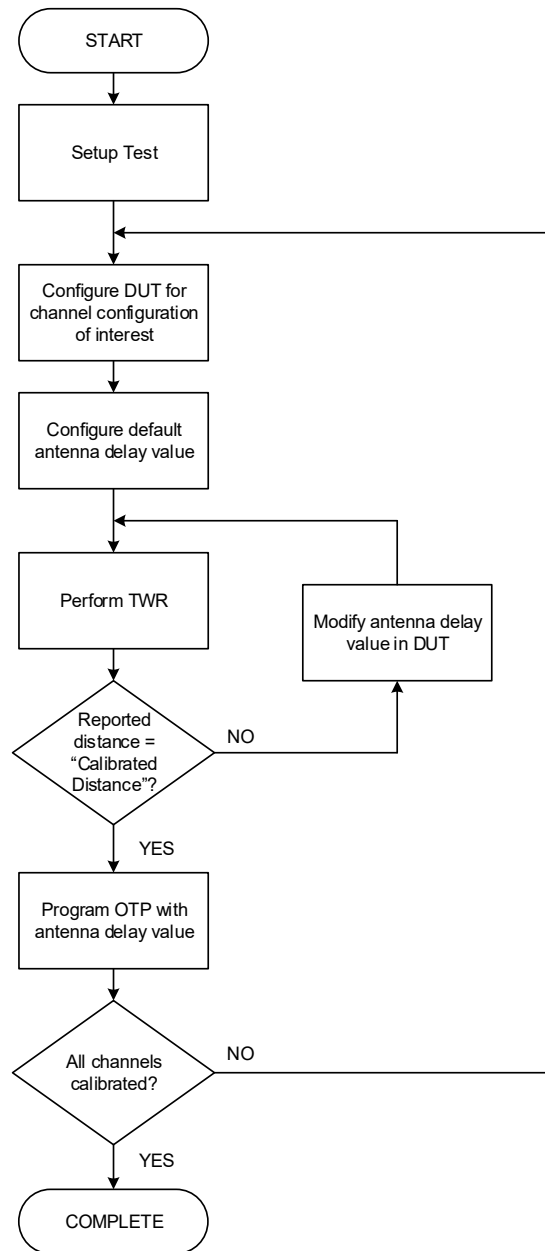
START

Setup Test

Configure DUT for channel configuration of interest

Configure default antenna delay value

Perform TWR

Modify antenna delay value in DUT

Reported distance = "Calibrated Distance"?

NO

YES

Program OTP with antenna delay value

All channels calibrated?

NO

YES

COMPLETE